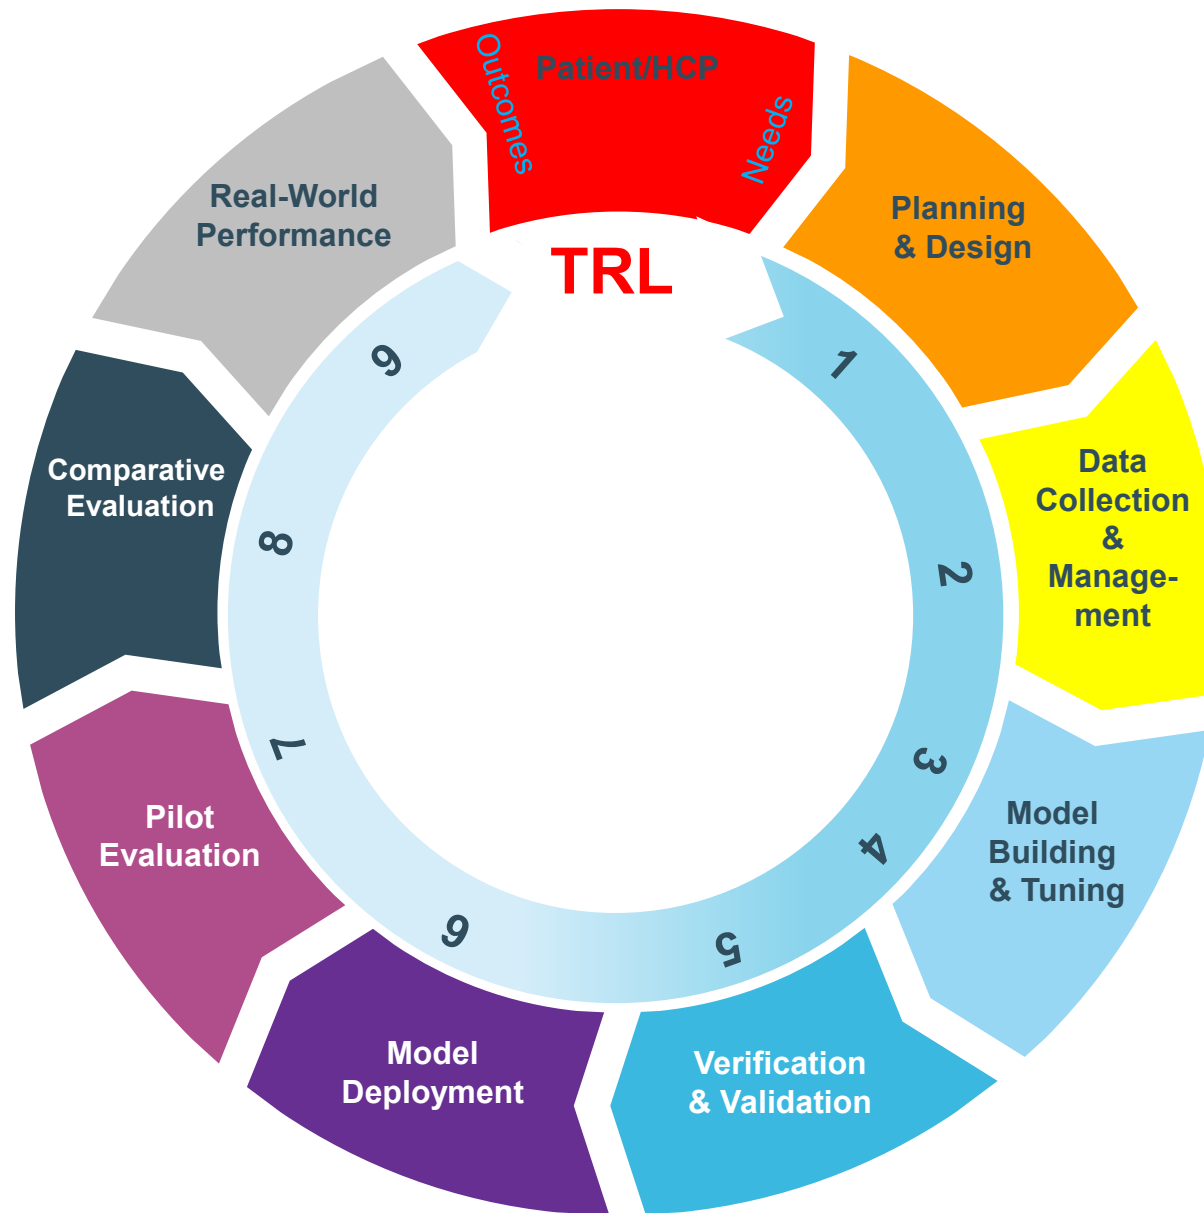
Outcomes
Patient/HCP
Needs

Planning & Design

Data Collection & Management

Model Building & Tuning

Verification & Validation

Model Deployment

Pilot Evaluation

Comparative Evaluation

Real-World Performance

TRL

1
2
3
4
5
6
7
8
9